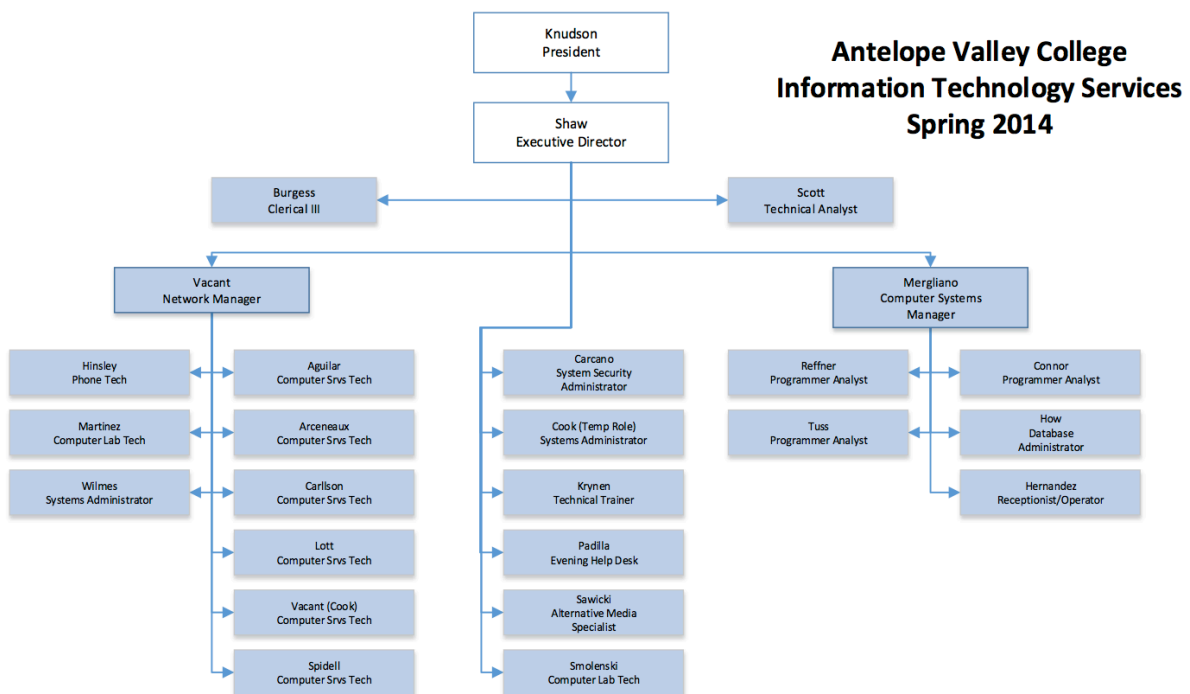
Antelope Valley College
Information Technology Services
Spring 2014

Knudson
President

Shaw
Executive Director

Burgess
Clerical III

Scott
Technical Analyst

Vacant
Network Manager

Mergliano
Computer Systems Manager

Hinsley
Phone Tech

Martinez
Computer Lab Tech

Wilmes
Systems Administrator

Aguilar
Computer Srvs Tech

Arceneaux
Computer Srvs Tech

Carllson
Computer Srvs Tech

Lott
Computer Srvs Tech

Vacant (Cook)
Computer Srvs Tech

Spidell
Computer Srvs Tech

Carcano
System Security Administrator

Cook (Temp Role)
Systems Administrator

Krynen
Technical Trainer

Padilla
Evening Help Desk

Sawicki
Alternative Media Specialist

Smolenski
Computer Lab Tech

Reffner
Programmer Analyst

Tuss
Programmer Analyst

Connor
Programmer Analyst

How
Database Administrator

Hernandez
Receptionist/Operator